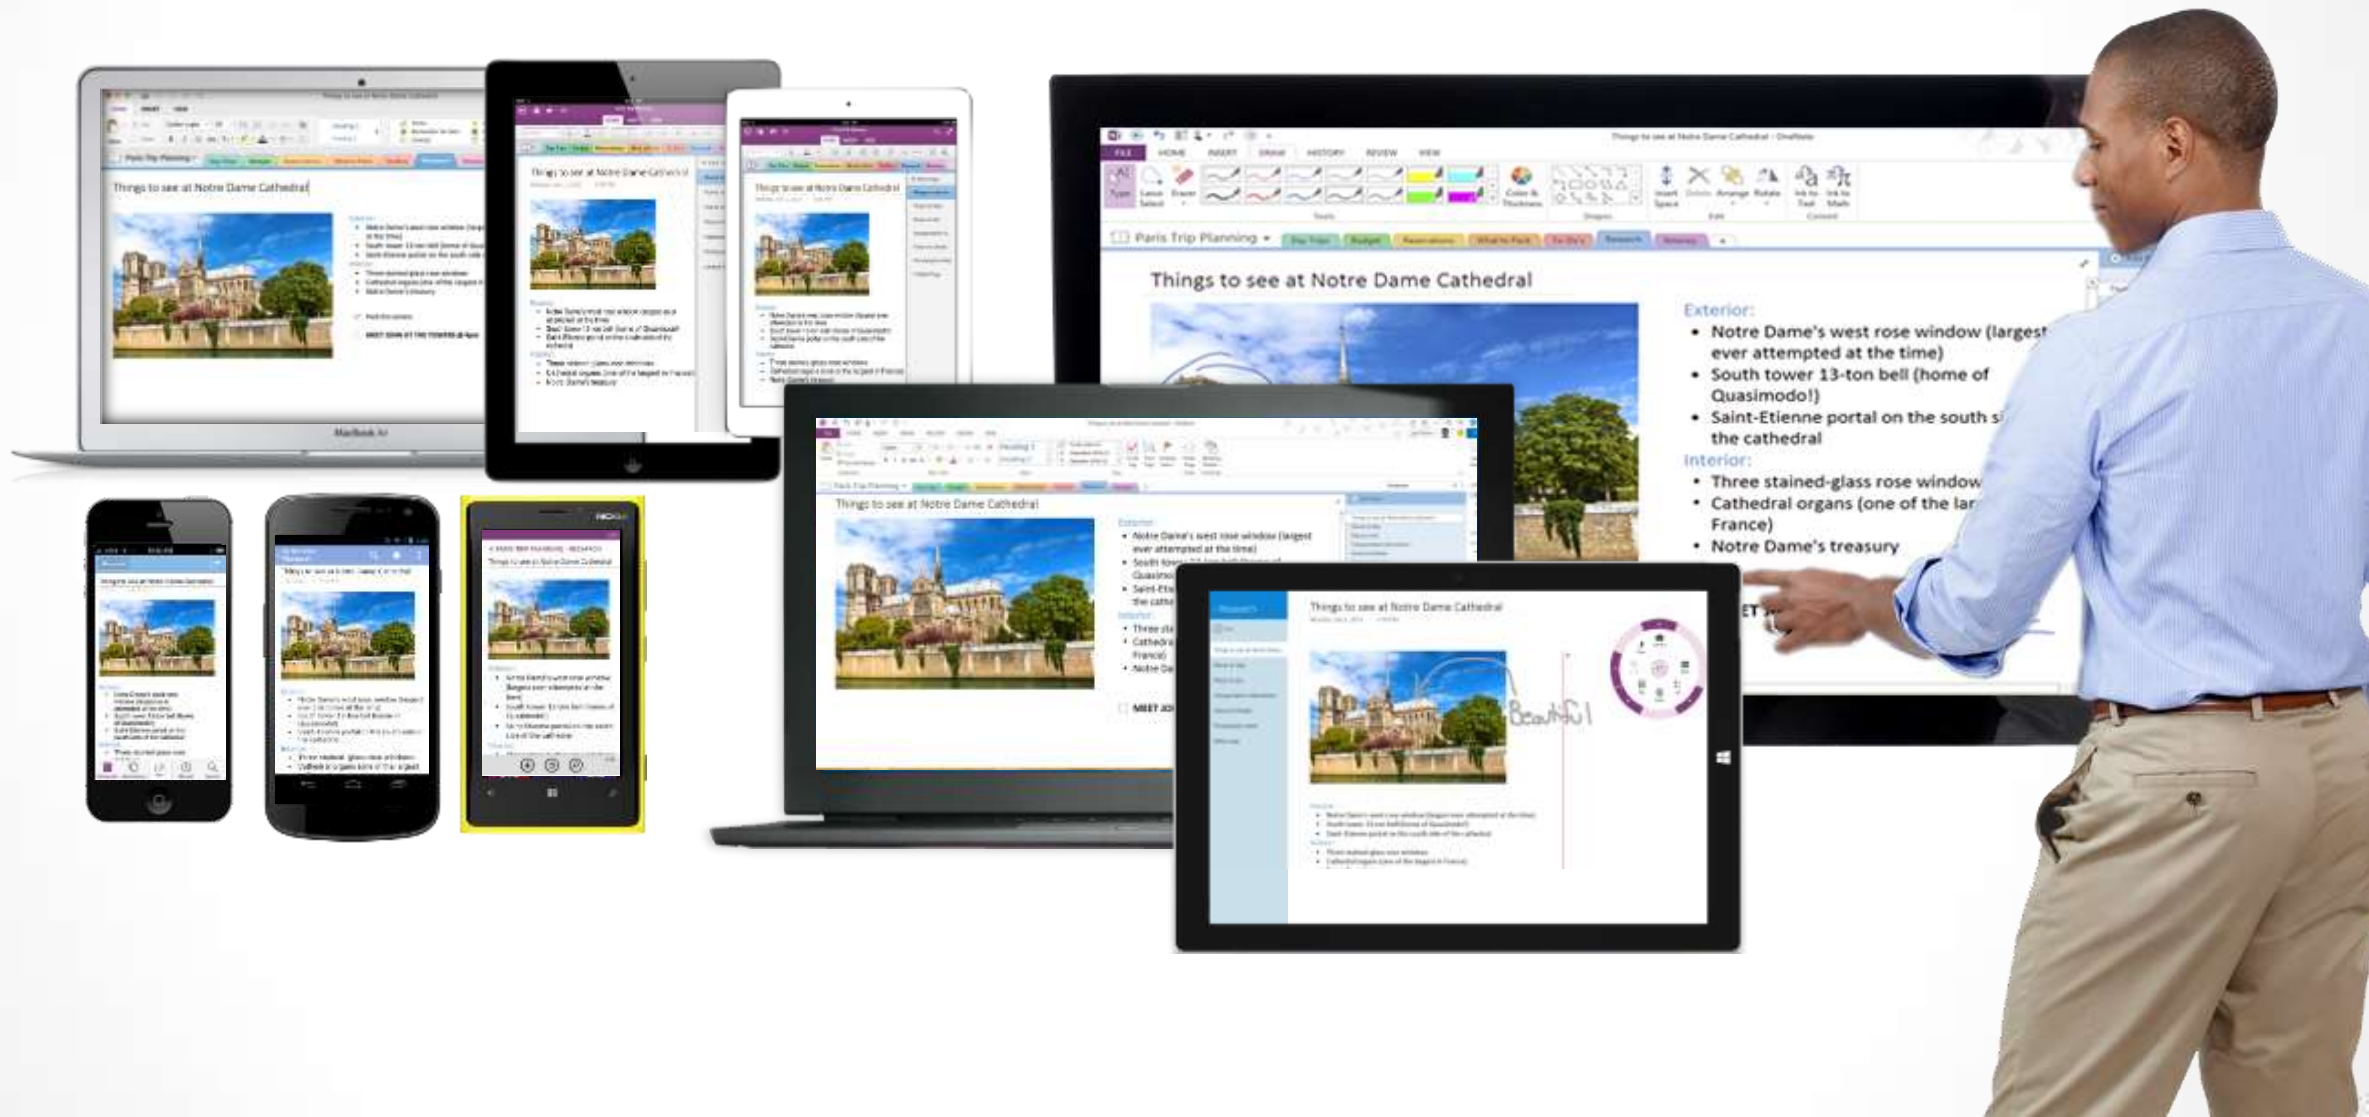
Things to see at Notre Dame Cathedral - OneNote

FILE HOME INSERT DRAW HISTORY REVIEW VIEW

Paris Trip Planning

Things to see at Notre Dame Cathedral

Exterior:
• Notre Dame's west rose window (largest ever attempted at the time)
• South tower 13-ton bell (home of Quasimodo!)
• Saint-Etienne portal on the south si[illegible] the cathedral
Interior:
• Three stained-glass rose window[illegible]
• Cathedral organs (one of the lar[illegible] France)
• Notre Dame's treasury

Things to see at Notre Dame Cathedral

Things to see at Notre Dame Cathedral

Things to see at Notre Dame Cathedral

Things to see at Notre Dame Cathedral

Exterior:
• Notre Dame's west rose window (largest ever attempted at the time)

MEET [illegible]

Things to see at Notre Dame Cathedral

Beautiful

MacBook Air

NOKIA